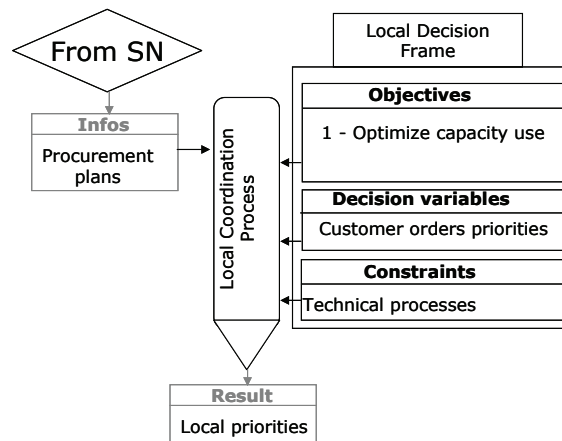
From SN

Infos

Procurement plans

Local Coordination Process

Local Decision Frame

Objectives

1 - Optimize capacity use

Decision variables

Customer orders priorities

Constraints

Technical processes

Result

Local priorities